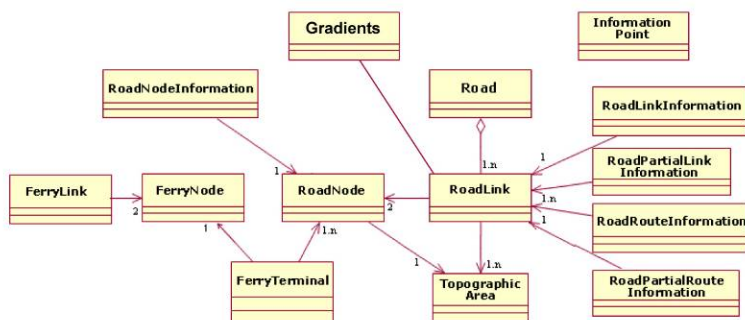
Gradients

Information Point

RoadNodeInformation

Road

RoadLinkInformation

1.n

1

RoadPartialLink Information

1

FerryLink

FerryNode

2

RoadNode

2

RoadLink

1.n

1

RoadRouteInformation

1

1.n

1

1.n

FerryTerminal

Topographic Area

RoadPartialRoute Information